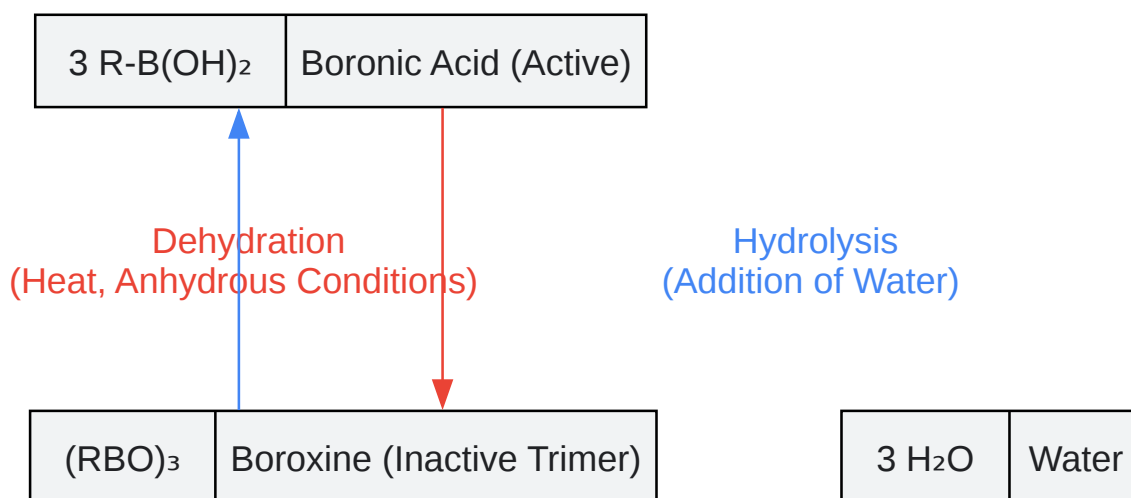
| 3 R-B(OH)$_2$ | Boronic Acid (Active) |
|---|---|

Dehydration
(Heat, Anhydrous Conditions)

Hydrolysis
(Addition of Water)

| (RBO)$_3$ | Boroxine (Inactive Trimer) |
|---|---|

| 3 H$_2$O | Water |
|---|---|